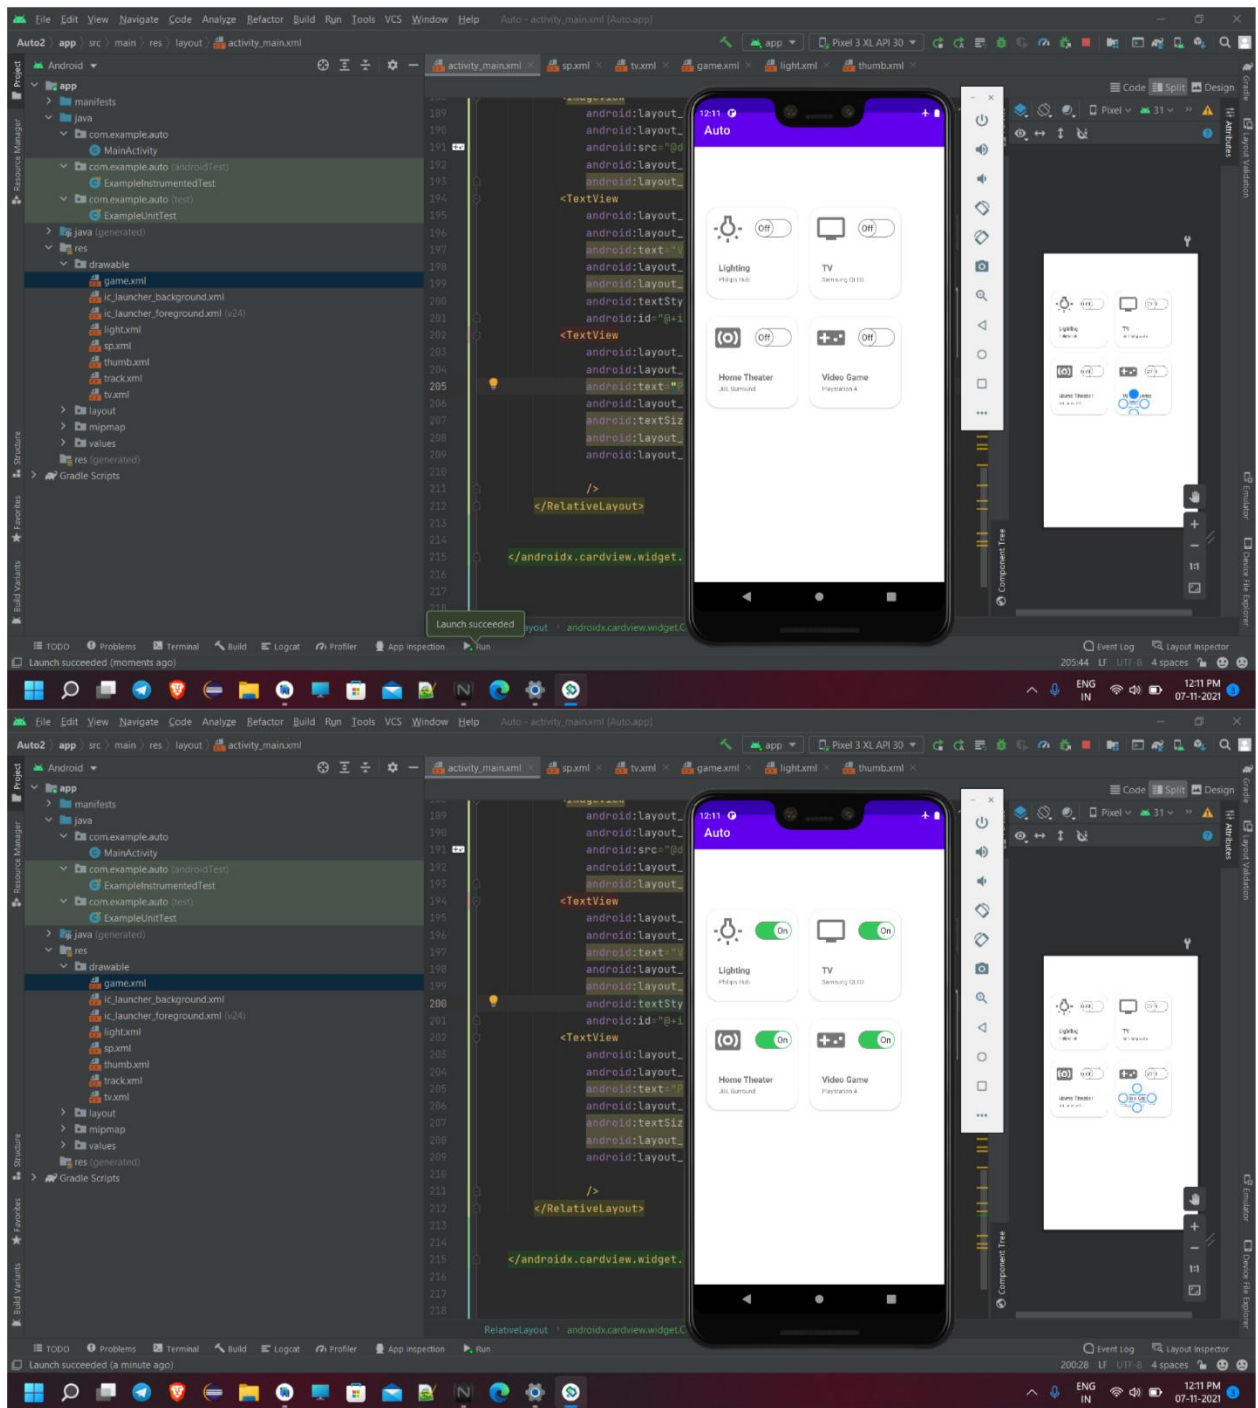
File Edit View Navigate Code Analyze Refactor Build Run Tools VCS Window Help Auto - activity_main.xml [Auto.app]

Auto2 app src main res layout activity_main.xml

app Pixel 3 XL API 30

Android

activity_main.xml sp.xml tv.xml game.xml light.xml thumb.xml

Code Split Design

app
manifests
java
com.example.auto
MainActivity
com.example.auto (androidTest)
ExampleInstrumentedTest
com.example.auto (test)
ExampleUnitTest
java (generated)
res
drawable
game.xml
ic_launcher_background.xml
ic_launcher_foreground.xml (v24)
light.xml
sp.xml
thumb.xml
track.xml
tv.xml
layout
mipmap
values
res (generated)
Gradle Scripts

189 android:layout_
190 android:layout_
191 android:src="@d
192 android:layout_
193 android:layout_
194 <TextView
195 android:layout_
196 android:layout_
197 android:text="
198 android:layout_
199 android:layout_
200 android:textSty
201 android:id="@+i
202 <TextView
203 android:layout_
204 android:layout_
205 android:text="
206 android:layout_
207 android:textSiz
208 android:layout_
209 android:layout_
210
211 />
212 </RelativeLayout>
213
214
215 </androidx.cardview.widget.
216
217
218

12:11
Auto

Off
Lighting
Philips Hub
Off
TV
Samsung OLED
Off
Home Theater
JBL Surround
Off
Video Game
Playstation 4

Pixel 31

Launch succeeded

ayout androidx.cardview.widget.C

TODO Problems Terminal Build Logcat Profiler App Inspection Run

Event Log Layout Inspector

Launch succeeded (moments ago)

205:44 LF UTF-8 4 spaces

ENG IN 12:11 PM 07-11-2021

File Edit View Navigate Code Analyze Refactor Build Run Tools VCS Window Help Auto - activity_main.xml [Auto.app]

Auto2 app src main res layout activity_main.xml

app Pixel 3 XL API 30

Android

activity_main.xml sp.xml tv.xml game.xml light.xml thumb.xml

Code Split Design

12:11
Auto

On
Lighting
Philips Hub
On
TV
Samsung OLED
On
Home Theater
JBL Surround
On
Video Game
Playstation 4

RelativeLayout androidx.cardview.widget.C

TODO Problems Terminal Build Logcat Profiler App Inspection Run

Event Log Layout Inspector

Launch succeeded (a minute ago)

200:28 LF UTF-8 4 spaces

ENG IN 12:11 PM 07-11-2021